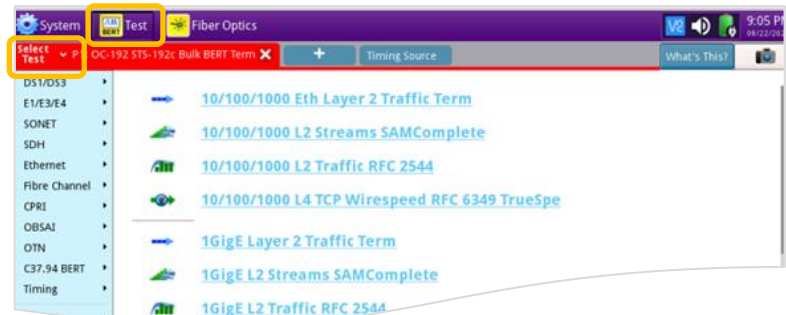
System BERT Test Fiber Optics V2 9:05 PM 09/22/20

Select Test P: OC-192 STS-192c Bulk BERT Term ✕ + Timing Source What's This?

DS1/DS3
E1/E3/E4
SONET
SDH
Ethernet
Fibre Channel
CPRI
OBSAI
OTN
C37.94 BERT
Timing

10/100/1000 Eth Layer 2 Traffic Term
10/100/1000 L2 Streams SAMComplete
10/100/1000 L2 Traffic RFC 2544
10/100/1000 L4 TCP Wirespeed RFC 6349 TrueSpe
1GigE Layer 2 Traffic Term
1GigE L2 Streams SAMComplete
1GigE L2 Traffic RFC 2544